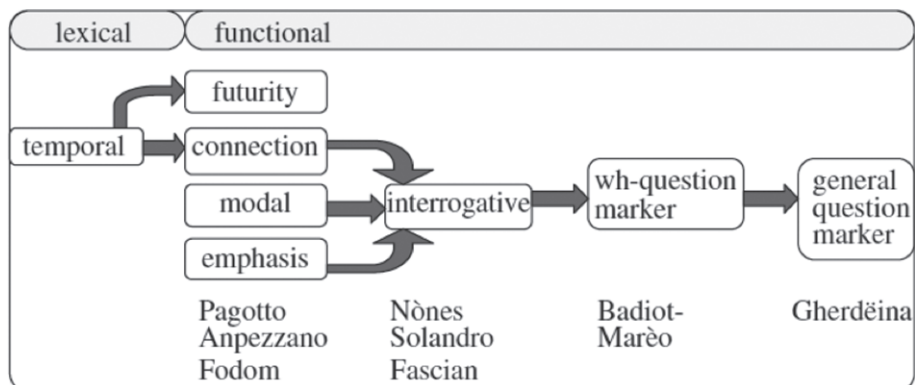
lexical

functional

futurity

temporal

connection

modal

interrogative

wh-question marker

general question marker

emphasis

Pagotto
Anpezzano
Fodom

Nònes
Solandro
Fascian

Badiot-
Marèo

Gherdëina